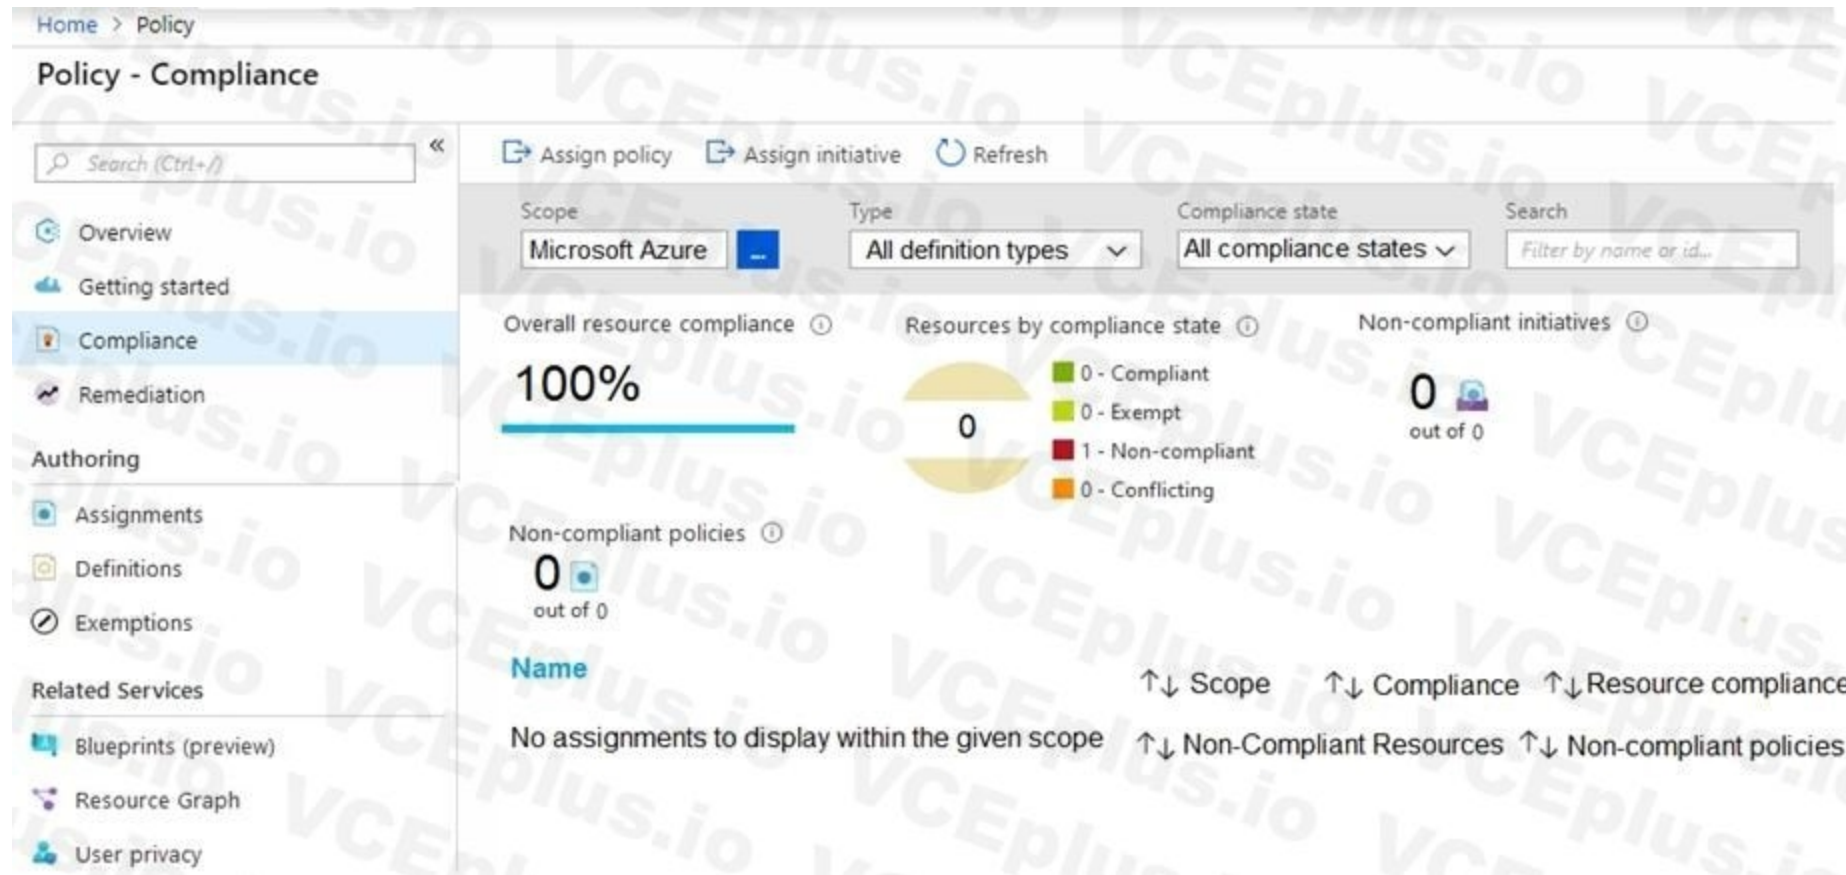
Home > Policy

Policy - Compliance

Search (Ctrl+/)

«

Overview

Getting started

Compliance

Remediation

Authoring

Assignments

Definitions

Exemptions

Related Services

Blueprints (preview)

Resource Graph

User privacy

Assign policy Assign initiative Refresh

Scope
Microsoft Azure ...

Type
All definition types

Compliance state
All compliance states

Search
Filter by name or id...

Overall resource compliance ⓘ
100%

Resources by compliance state ⓘ
0
0 - Compliant
0 - Exempt
1 - Non-compliant
0 - Conflicting

Non-compliant initiatives ⓘ
0
out of 0

Non-compliant policies ⓘ
0
out of 0

| Name | ↑↓ Scope | ↑↓ Compliance | ↑↓ Resource compliance |
|---|---|---|---|
| No assignments to display within the given scope | ↑↓ Non-Compliant Resources | ↑↓ Non-compliant policies | |